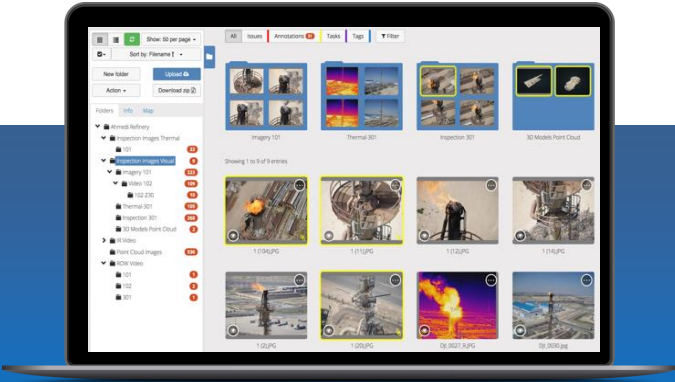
Show: 50 per page
Sort by: Filename
New folder
Upload
Action
Download zip
Folders Info Map
Ahmadi Refinery
Inspection Images Thermal
101 22
Inspection Images Visual 9
Imagery 101 123
Video 102 109
102.230 12
Thermal-301 105
Inspection 301 264
3D Models Point Cloud 2
IR Video
Point Cloud Images 536
ROW Video
101 1
102 3
301 1
All Issues Annotations Tasks Tags Filter
Imagery 101
Thermal 301
Inspection 301
3D Models Point Cloud
Showing 1 to 9 of 9 entries
1 (104).JPG
1 (11).JPG
1 (12).JPG
1 (14).JPG
1 (2).JPG
1 (20).JPG
DJI_0027_R.JPG
DJI_0030.jpg